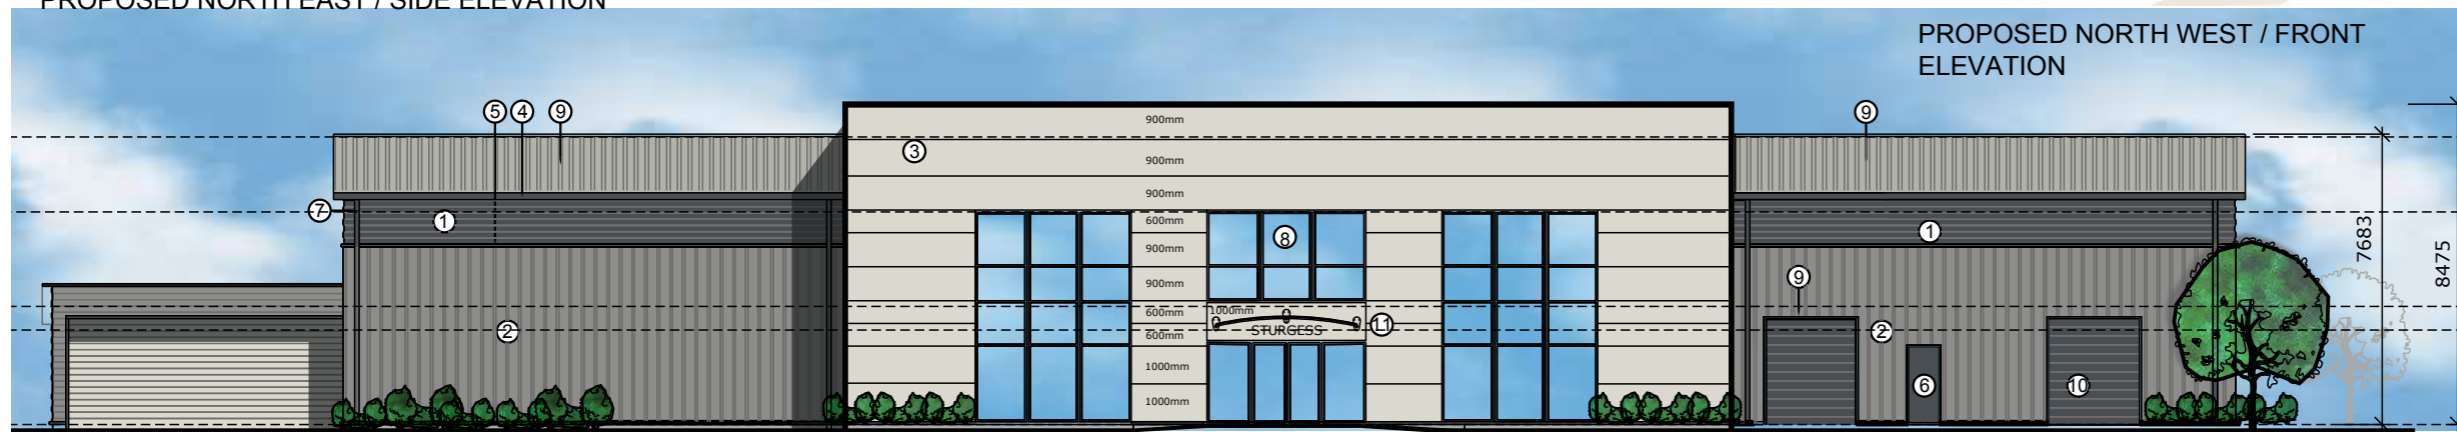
PROPOSED NORTH EAST / SIDE ELEVATION

PROPOSED NORTH WEST / FRONT ELEVATION

5 4 9

9

3

900mm
900mm
900mm
600mm
900mm
900mm
600mm
600mm
1000mm
1000mm

7

1

1

8

9

2

1000mm

STURGESS

11

2

6

10

7683

8475